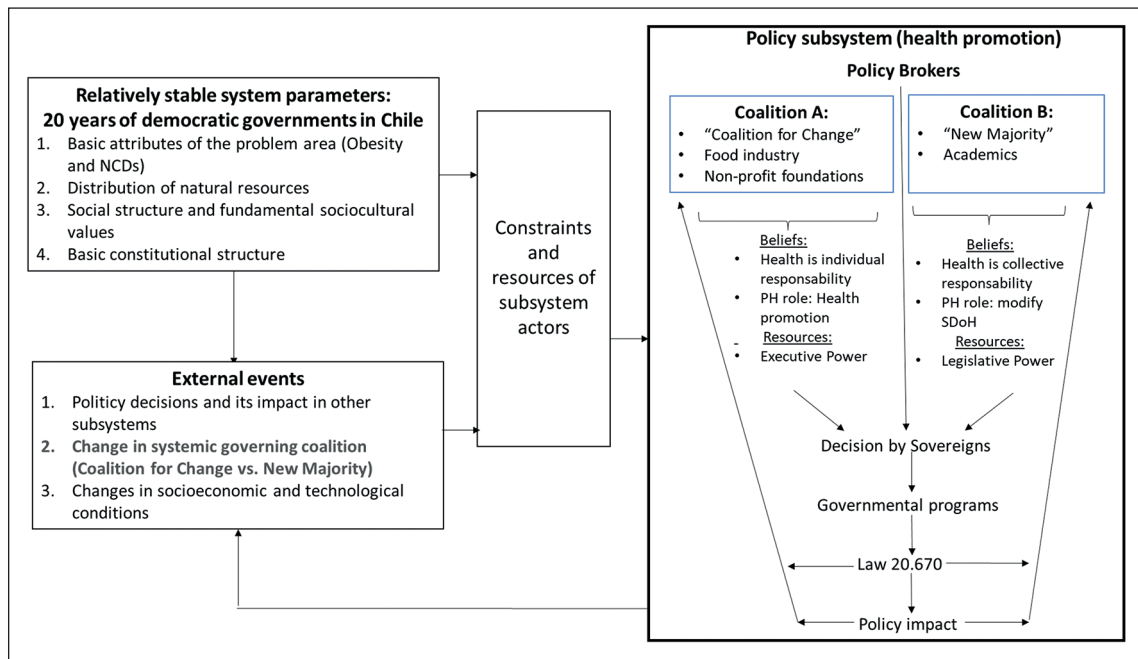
Relatively stable system parameters:
20 years of democratic governments in Chile

1. Basic attributes of the problem area (Obesity and NCDs)
2. Distribution of natural resources
3. Social structure and fundamental sociocultural values
4. Basic constitutional structure

External events

1. Politicy decisions and its impact in other subsystems
2. Change in systemic governing coalition (Coalition for Change vs. New Majority)
3. Changes in socioeconomic and technological conditions

Constraints and resources of subsystem actors

Policy subsystem (health promotion)

Policy Brokers

Coalition A:
• "Coalition for Change"
• Food industry
• Non-profit foundations

Coalition B:
• "New Majority"
• Academics

Beliefs:
• Health is individual responsability
• PH role: Health promotion
Resources:
• Executive Power

Beliefs:
• Health is collective responsability
• PH role: modify SDoH
Resources:
• Legislative Power

Decision by Sovereigns

Governmental programs

Law 20.670

Policy impact